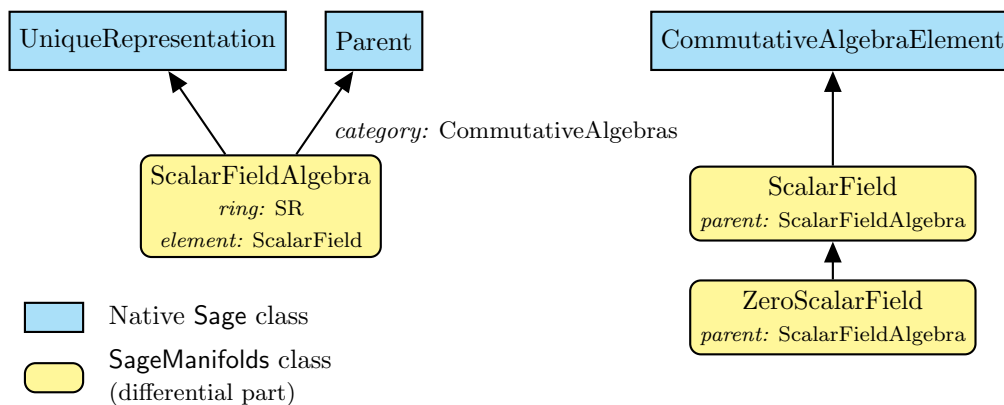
UniqueRepresentation

Parent

CommutativeAlgebraElement

category: CommutativeAlgebras

ScalarFieldAlgebra
ring: SR
element: ScalarField

ScalarField
parent: ScalarFieldAlgebra

ZeroScalarField
parent: ScalarFieldAlgebra

Native Sage class

SageManifolds class
(differential part)